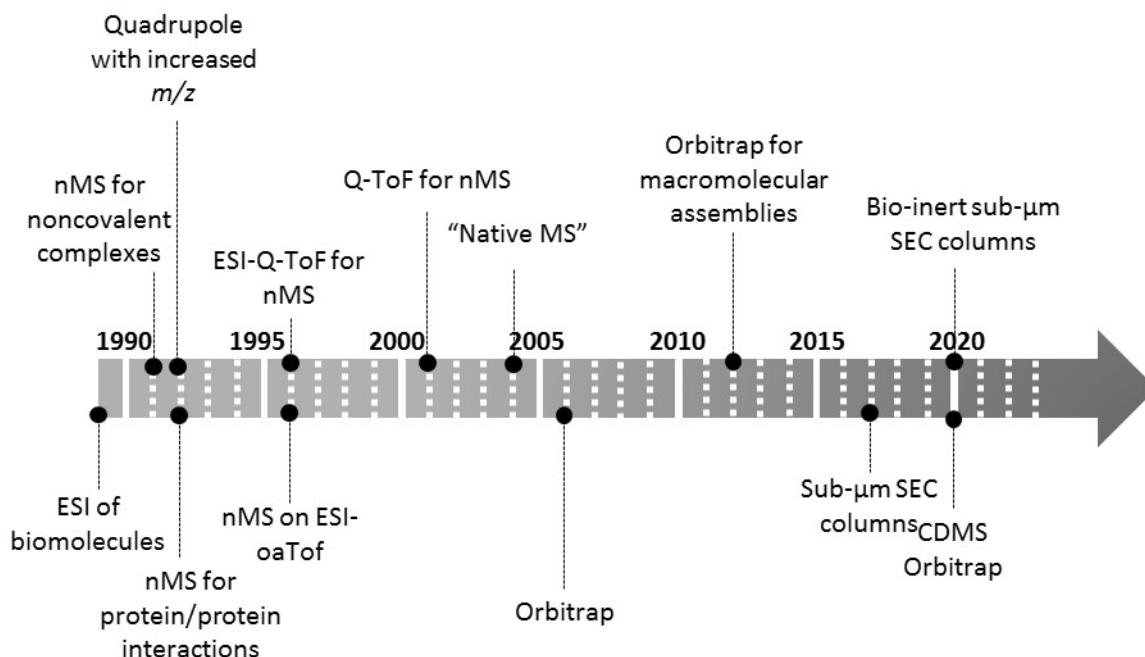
Quadrupole with increased $m/z$

nMS for noncovalent complexes

Q-ToF for nMS

"Native MS"

Orbitrap for macromolecular assemblies

Bio-inert sub-µm SEC columns

ESI-Q-ToF for nMS

1990

1995

2000

2005

2010

2015

2020

ESI of biomolecules

nMS for protein/protein interactions

nMS on ESI-oaTof

Orbitrap

Sub-µm SEC columns

CDMS Orbitrap